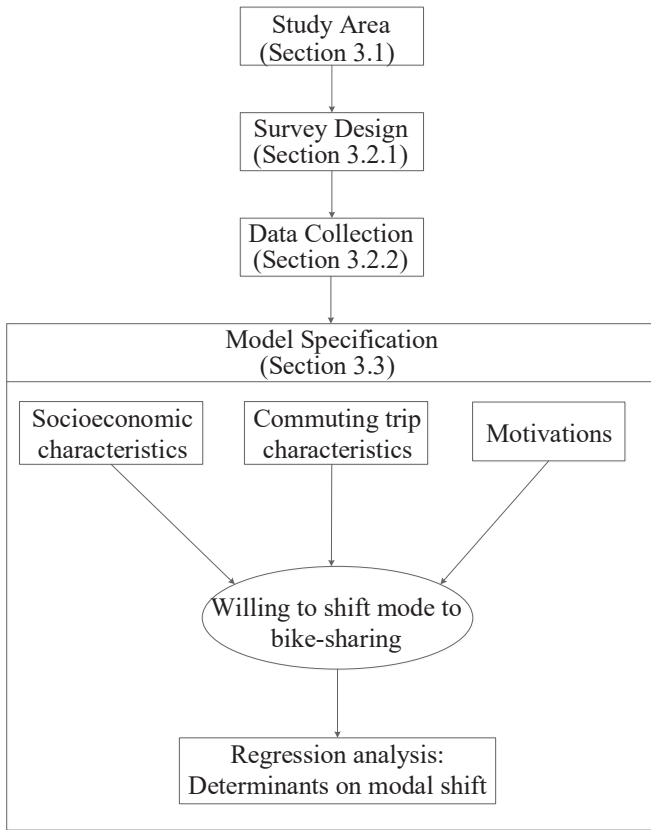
Study Area
(Section 3.1)

Survey Design
(Section 3.2.1)

Data Collection
(Section 3.2.2)

Model Specification
(Section 3.3)

Socioeconomic characteristics

Commuting trip characteristics

Motivations

Willing to shift mode to bike-sharing

Regression analysis:
Determinants on modal shift